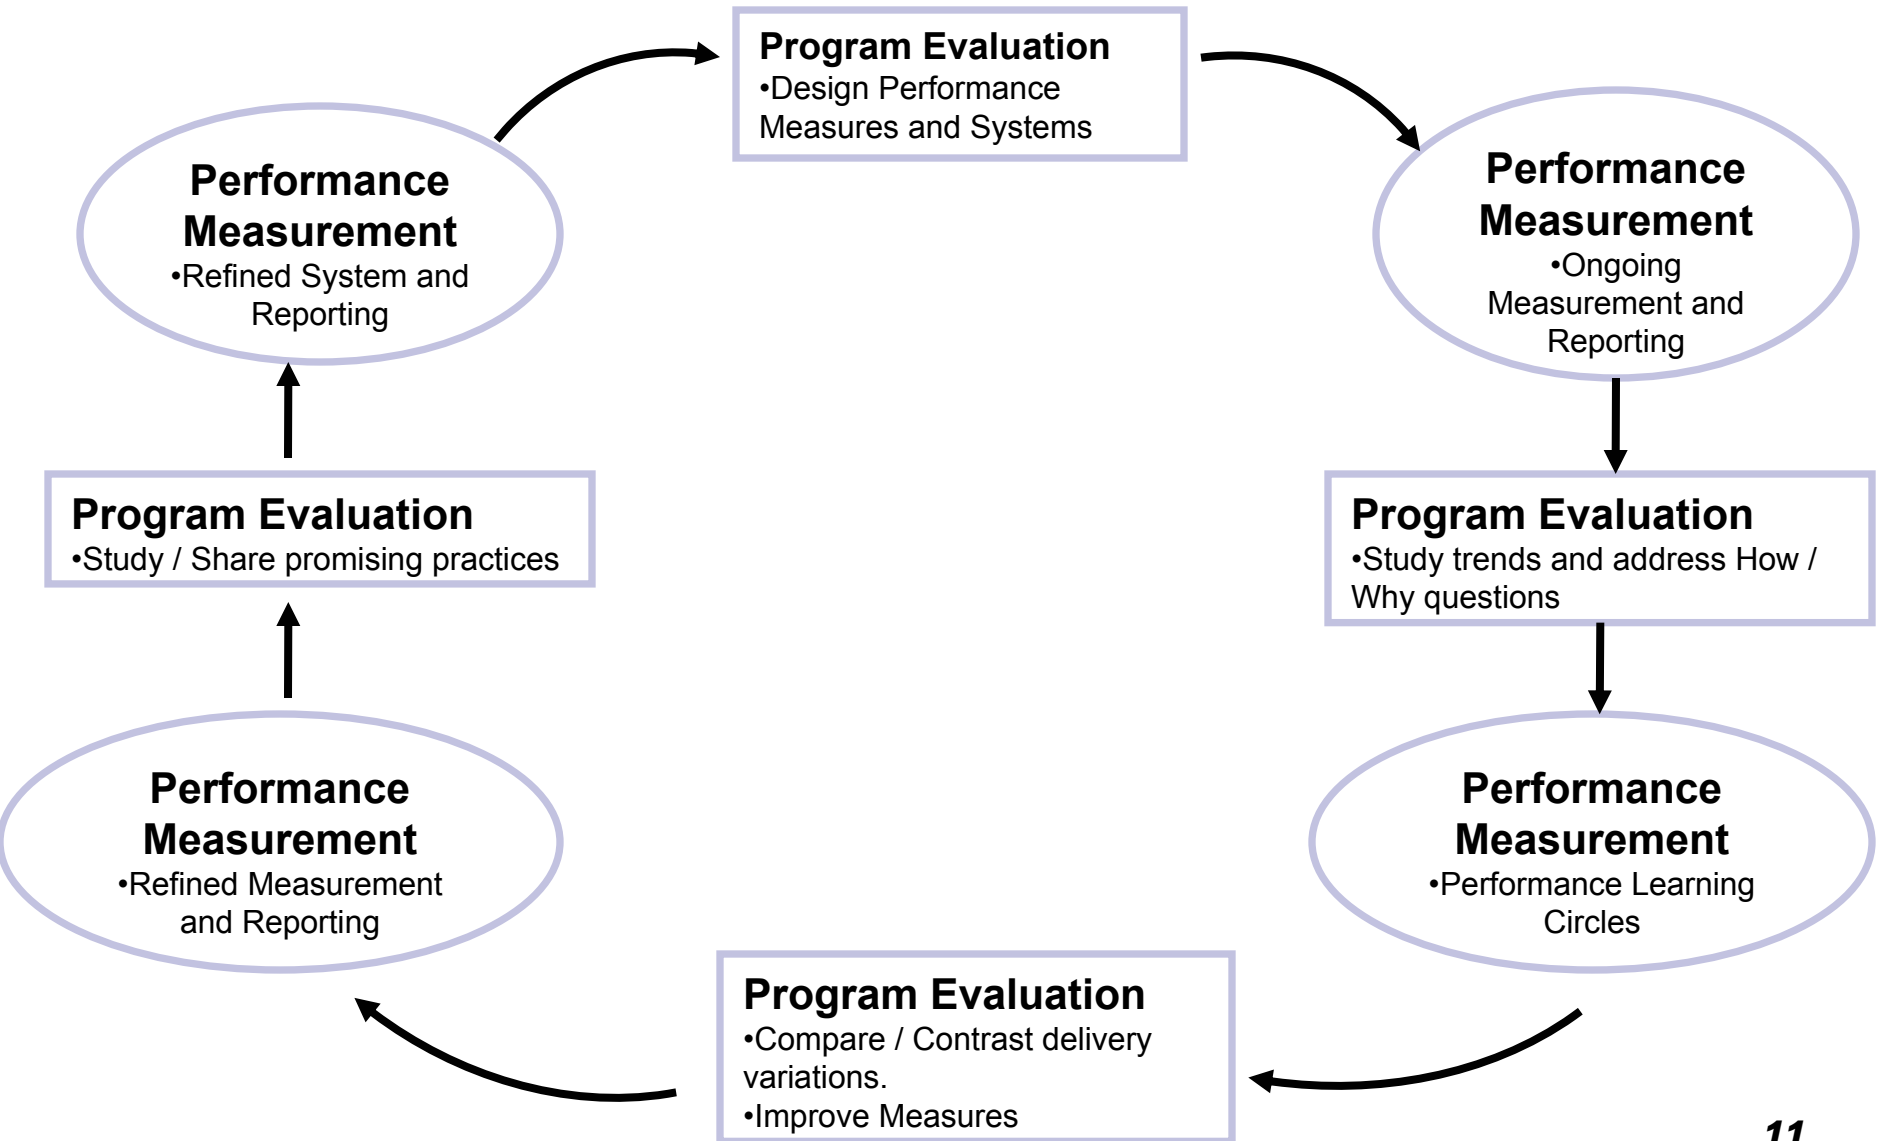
Program Evaluation
•Design Performance Measures and Systems

Performance Measurement
•Ongoing Measurement and Reporting

Program Evaluation
•Study trends and address How / Why questions

Performance Measurement
•Performance Learning Circles

Program Evaluation
•Compare / Contrast delivery variations.
•Improve Measures

Performance Measurement
•Refined Measurement and Reporting

Program Evaluation
•Study / Share promising practices

Performance Measurement
•Refined System and Reporting

11